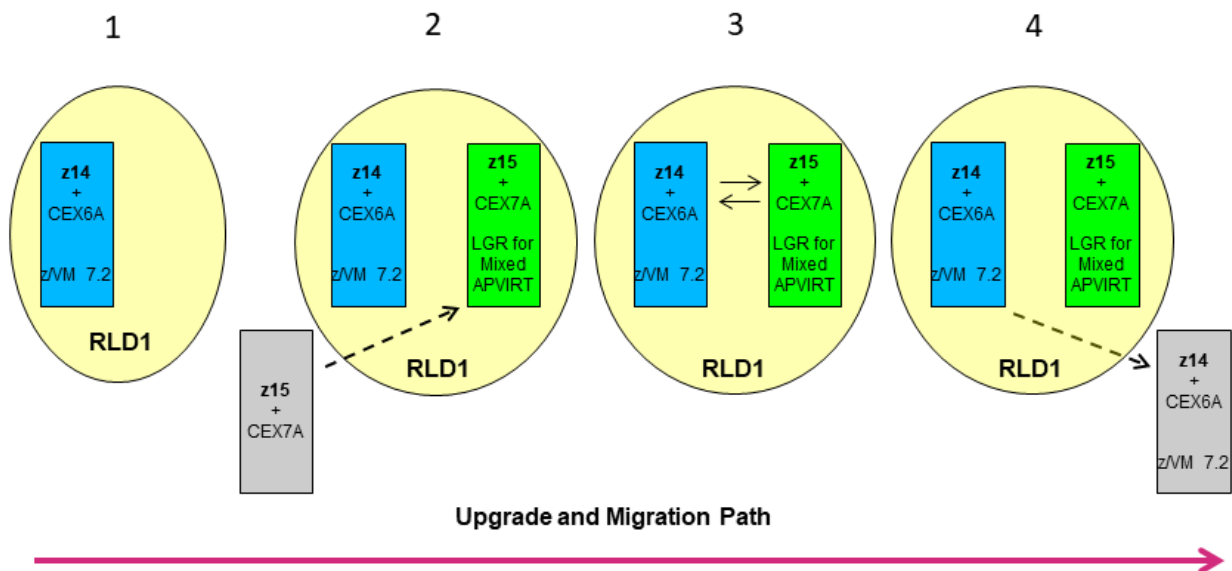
1

z14
+
CEX6A

z/VM 7.2

RLD1

2

z14
+
CEX6A

z/VM 7.2

z15
+
CEX7A

LGR for Mixed APVIRT

RLD1

z15
+
CEX7A

3

z14
+
CEX6A

z/VM 7.2

z15
+
CEX7A

LGR for Mixed APVIRT

RLD1

4

z14
+
CEX6A

z/VM 7.2

z15
+
CEX7A

LGR for Mixed APVIRT

RLD1

z14
+
CEX6A

z/VM 7.2

Upgrade and Migration Path